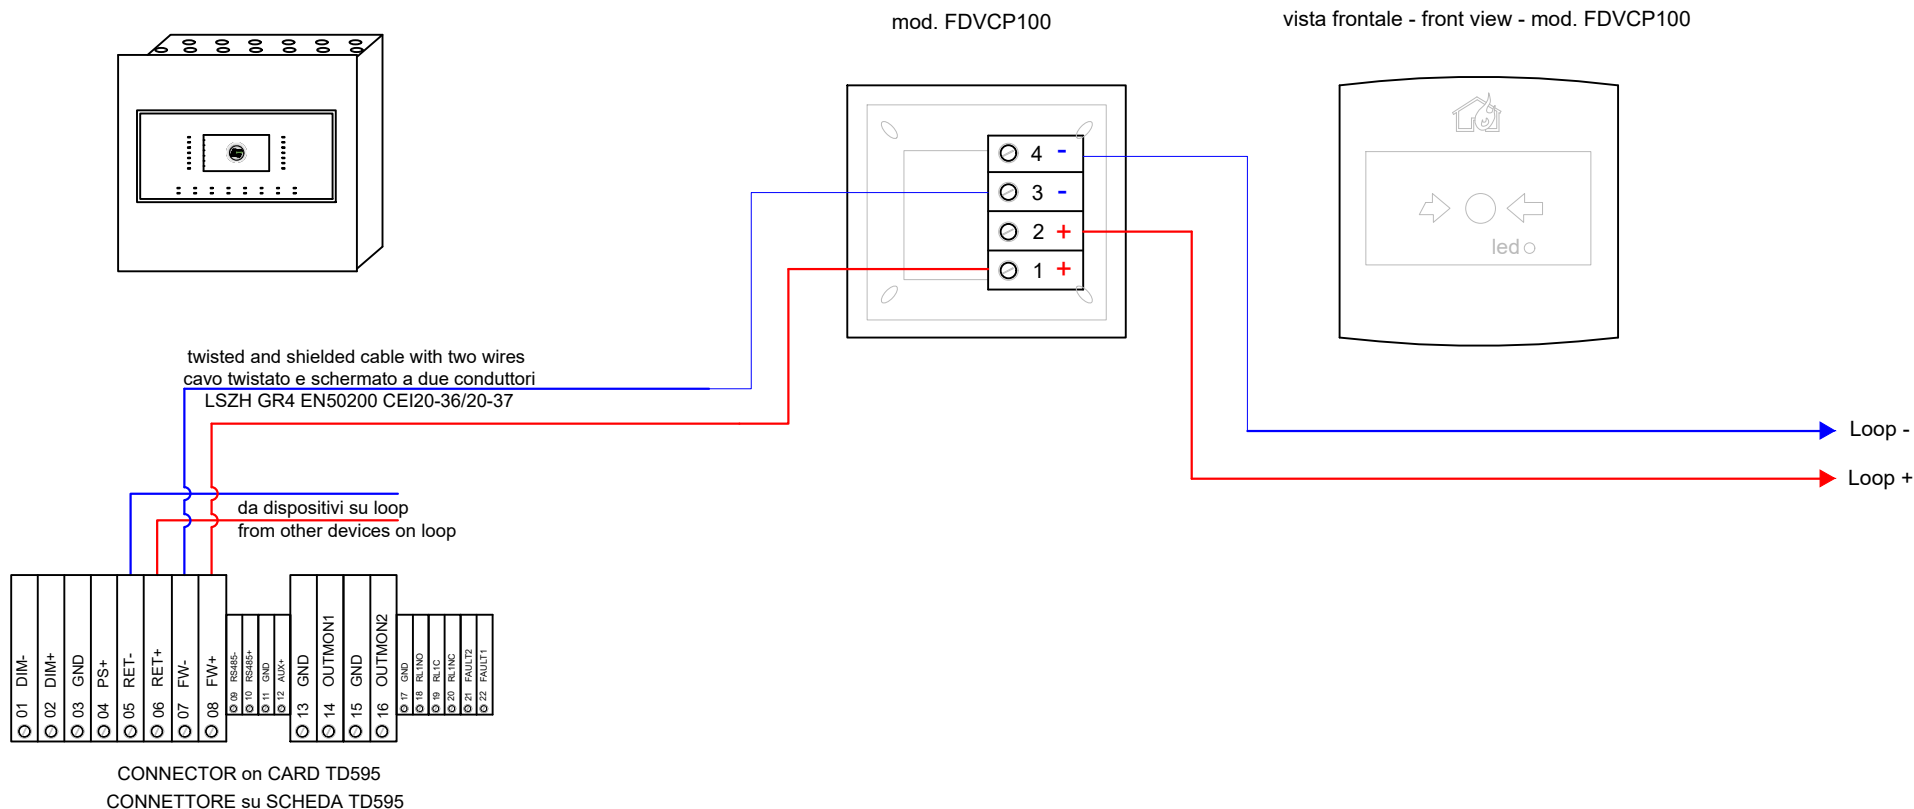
mod. FDVCP100

vista frontale - front view - mod. FDVCP100

4 -
3 -
2 +
1 +

led

twisted and shielded cable with two wires
cavo twistato e schermato a due conduttori
LSZH GR4 EN50200 CEI20-36/20-37

Loop -

Loop +

da dispositivi su loop
from other devices on loop

01 DIM-
02 DIM+
03 GND
04 PS+
05 RET-
06 RET+
07 FW-
08 FW+
09 RS485-
10 RS485+
11 GND
12 AUX+
13 GND
14 OUTMON1
15 GND
16 OUTMON2
17 GND
18 RL1NO
19 RL1C
20 RL1NC
21 FAULT2
22 FAULT1

CONNECTOR on CARD TD595
CONNETTORE su SCHEDA TD595